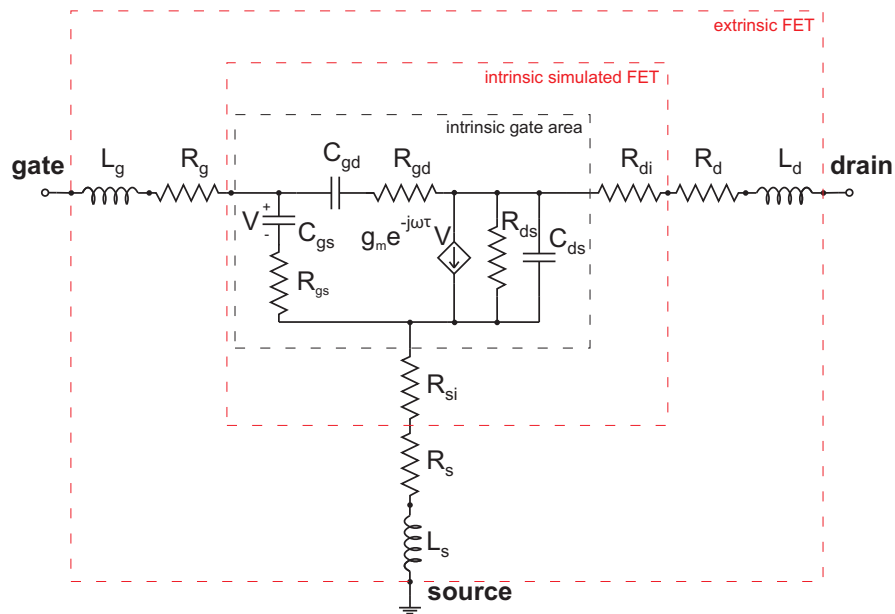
extrinsic FET

intrinsic simulated FET

intrinsic gate area

gate $L_g$ $R_g$ $C_{gd}$ $R_{gd}$ $R_{di}$ $R_d$ $L_d$ drain

$V$ + - $C_{gs}$ $g_m e^{-j\omega\tau} V$ $R_{ds}$ $C_{ds}$

$R_{gs}$

$R_{si}$

$R_s$

$L_s$

source